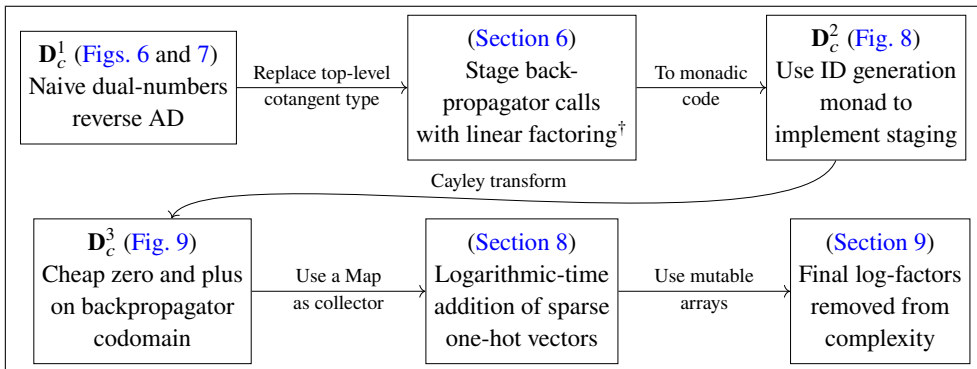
$\mathbf{D}_c^1$ (Figs. 6 and 7) Naive dual-numbers reverse AD

Replace top-level cotangent type

(Section 6) Stage back-propagator calls with linear factoring$^\dagger$

To monadic code

$\mathbf{D}_c^2$ (Fig. 8) Use ID generation monad to implement staging

Cayley transform

$\mathbf{D}_c^3$ (Fig. 9) Cheap zero and plus on backpropagator codomain

Use a Map as collector

(Section 8) Logarithmic-time addition of sparse one-hot vectors

Use mutable arrays

(Section 9) Final log-factors removed from complexity